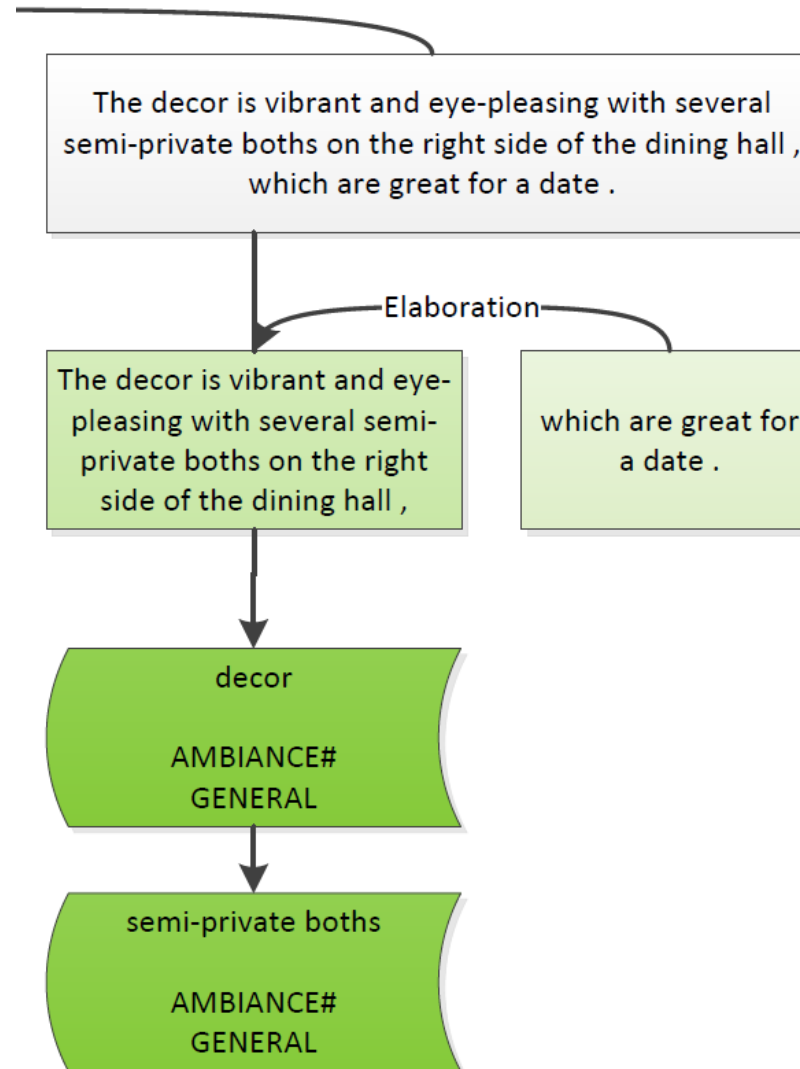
The decor is vibrant and eye-pleasing with several semi-private boths on the right side of the dining hall , which are great for a date .

Elaboration

The decor is vibrant and eye-pleasing with several semi-private boths on the right side of the dining hall ,

which are great for a date .

decor

AMBIANCE#
GENERAL

semi-private boths

AMBIANCE#
GENERAL